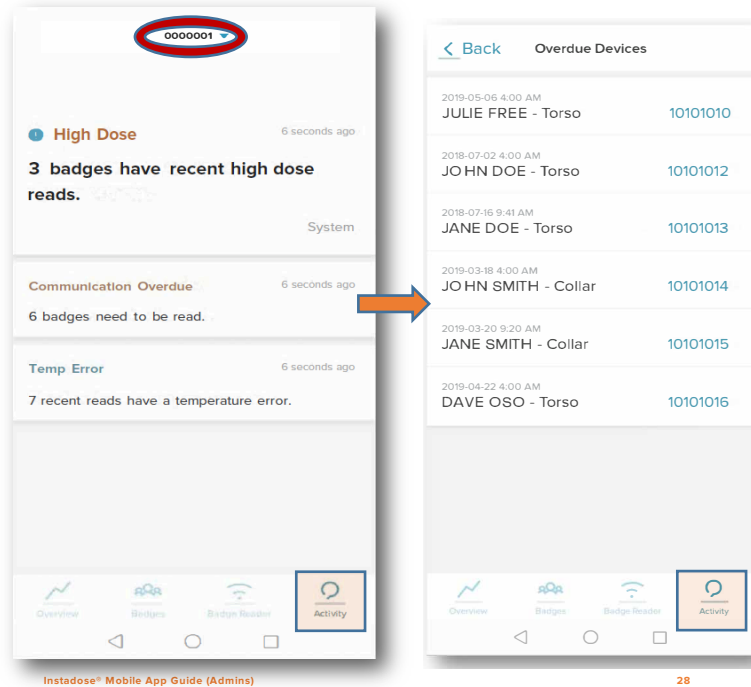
0000001

High Dose 6 seconds ago

3 badges have recent high dose reads.

System

Communication Overdue 6 seconds ago

6 badges need to be read.

Temp Error 6 seconds ago

7 recent reads have a temperature error.

Overview Badges Badge Reader Activity

< Back Overdue Devices

2019-05-06 4:00 AM
JULIE FREE - Torso 10101010

2018-07-02 4:00 AM
JOHN DOE - Torso 10101012

2018-07-16 9:41 AM
JANE DOE - Torso 10101013

2019-03-18 4:00 AM
JOHN SMITH - Collar 10101014

2019-03-20 9:20 AM
JANE SMITH - Collar 10101015

2019-04-22 4:00 AM
DAVE OSO - Torso 10101016

Overview Badges Badge Reader Activity

Instadose® Mobile App Guide (Admins) 28